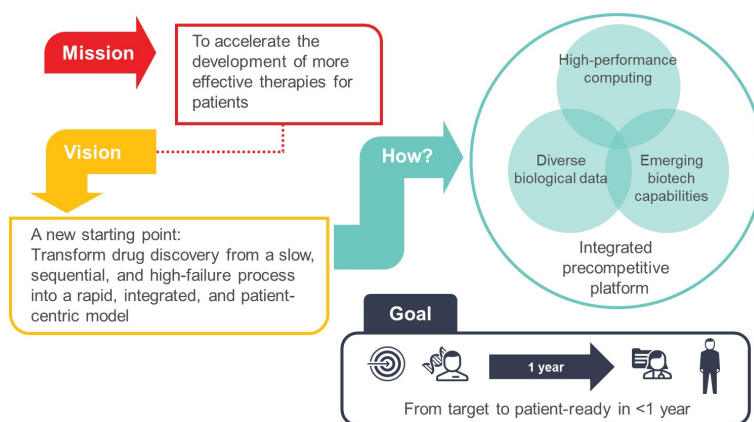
Mission

To accelerate the development of more effective therapies for patients

Vision

A new starting point:
Transform drug discovery from a slow, sequential, and high-failure process into a rapid, integrated, and patient-centric model

How?

High-performance computing

Diverse biological data

Emerging biotech capabilities

Integrated precompetitive platform

Goal

1 year

From target to patient-ready in <1 year